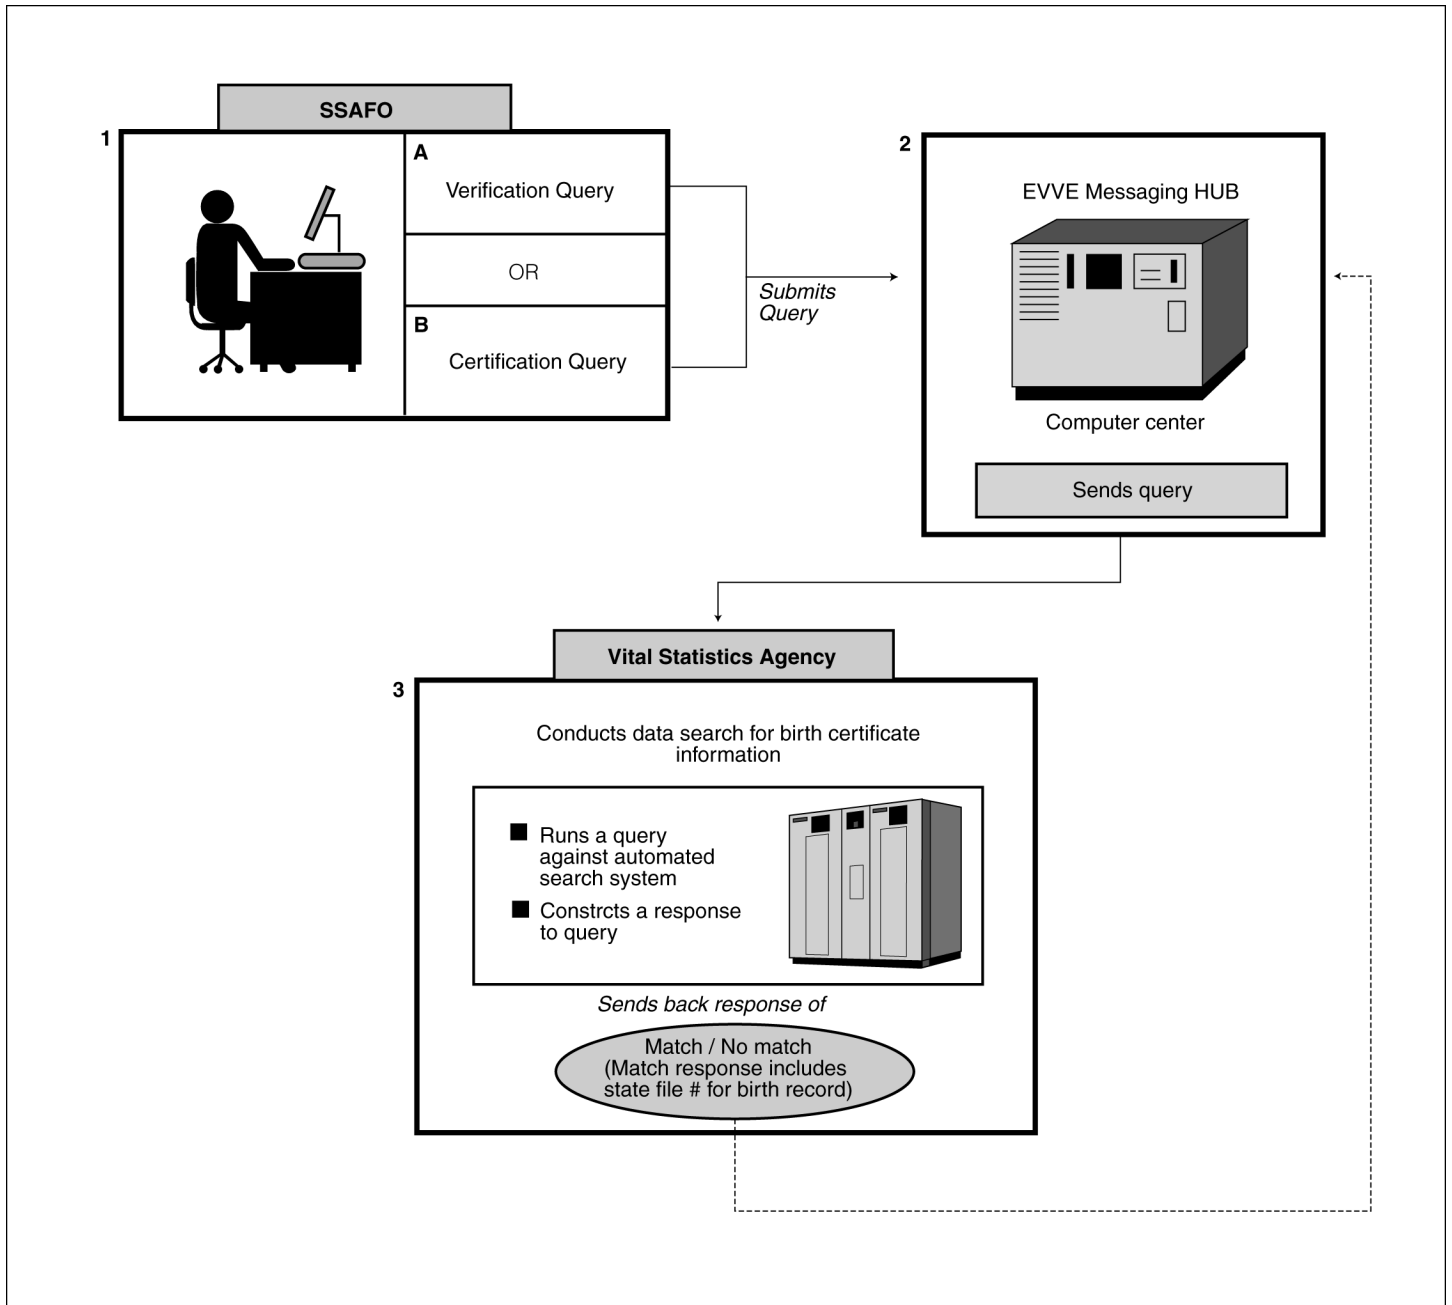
SSAFO

1

A

Verification Query

OR

B

Certification Query

Submits Query

2

EVVE Messaging HUB

Computer center

Sends query

Vital Statistics Agency

3

Conducts data search for birth certificate information

■ Runs a query against automated search system

■ Constrcts a response to query

Sends back response of

Match / No match (Match response includes state file # for birth record)